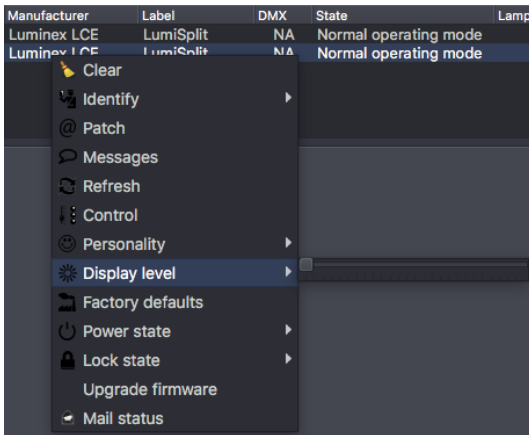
| Manufacturer | Label | DMX | State | Lamp |
|---|---|---|---|---|
| Luminex LCE | LumiSplit | NA | Normal operating mode | |
| Luminex LCE | LumiSplit | NA | Normal operating mode | |

Clear
Identify
Patch
Messages
Refresh
Control
Personality
Display level
Factory defaults
Power state
Lock state
Upgrade firmware
Mail status